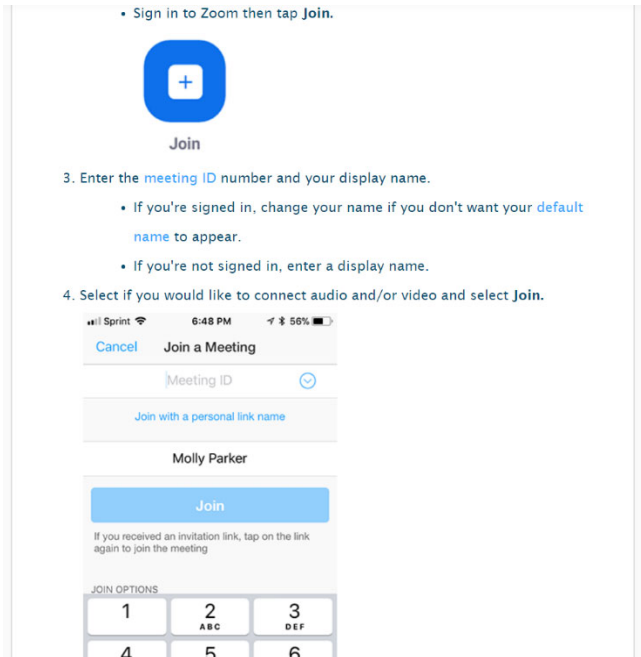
• Sign in to Zoom then tap **Join.**

+

Join

3. Enter the meeting ID number and your display name.

• If you're signed in, change your name if you don't want your default name to appear.

• If you're not signed in, enter a display name.

4. Select if you would like to connect audio and/or video and select **Join.**

Sprint 6:48 PM 56%

Cancel Join a Meeting

Meeting ID

Join with a personal link name

Molly Parker

Join

If you received an invitation link, tap on the link again to join the meeting

JOIN OPTIONS

| 1 | 2 ABC | 3 DEF |
|---|---|---|
| 4 | 5 | 6 |